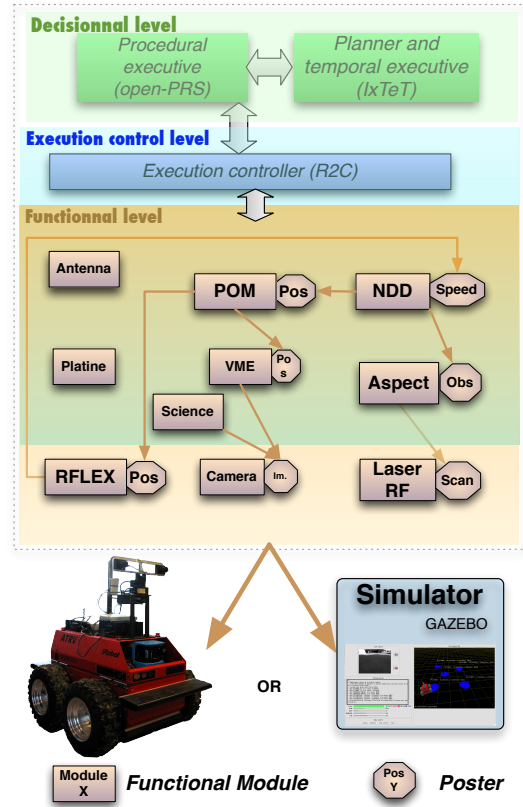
Decisionnal level

Procedural executive (open-PRS)

Planner and temporal executive (IxTeT)

Execution control level

Execution controller (R2C)

Functionnal level

Antenna

POM

Pos

NDD

Speed

Platine

VME

Pos

Aspect

Obs

Science

RFLEX

Pos

Camera

Im.

Laser RF

Scan

Simulator

GAZEBO

OR

Module X

Functional Module

Pos Y

Poster